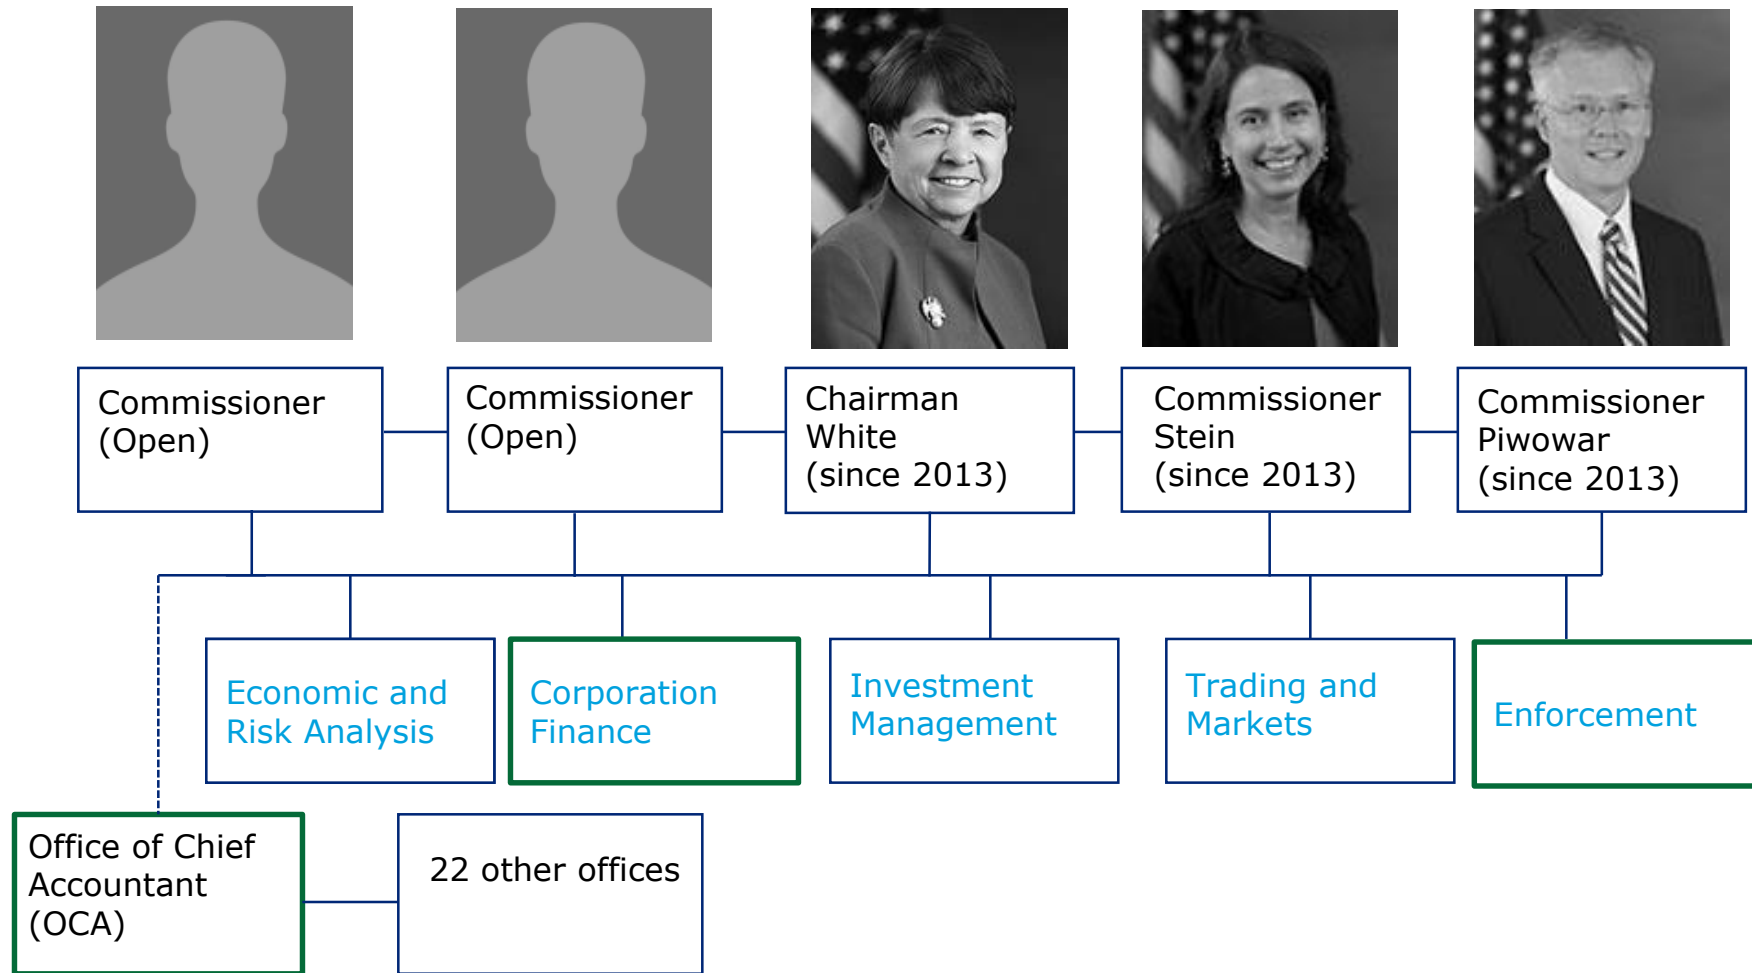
Commissioner (Open)

Commissioner (Open)

Chairman White (since 2013)

Commissioner Stein (since 2013)

Commissioner Piwowar (since 2013)

Economic and Risk Analysis

Corporation Finance

Investment Management

Trading and Markets

Enforcement

Office of Chief Accountant (OCA)

22 other offices